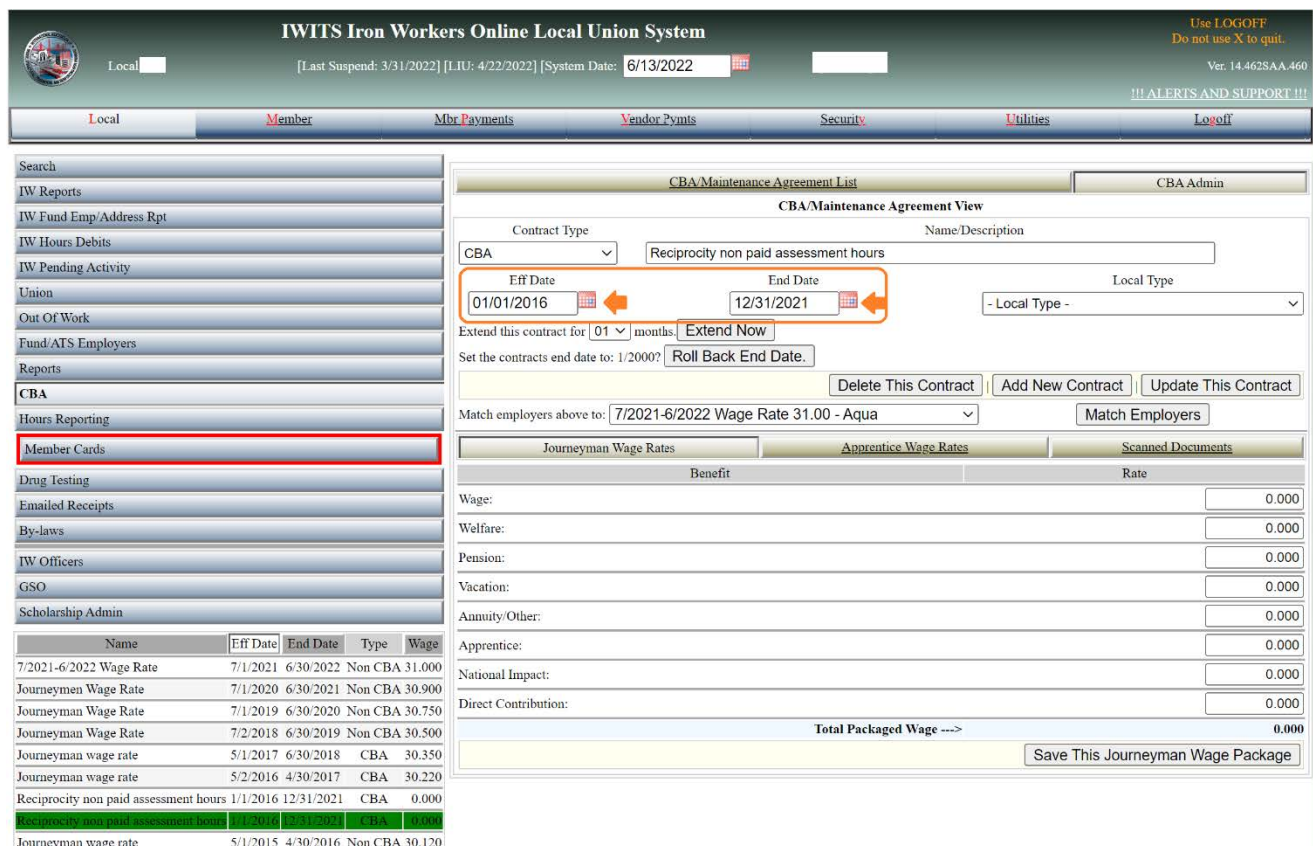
IWITS Iron Workers Online Local Union System

Local

[Last Suspend: 3/31/2022] [LIU: 4/22/2022] [System Date: 6/13/2022

Use LOGOFF
Do not use X to quit.

Ver. 14.462SAA.460

!!! ALERTS AND SUPPORT !!!

Local | Member | Mbr Payments | Vendor Pymts | Security | Utilities | Logoff

Search
IW Reports
IW Fund Emp/Address Rpt
IW Hours Debits
IW Pending Activity
Union
Out Of Work
Fund/ATS Employers
Reports
CBA
Hours Reporting
Member Cards
Drug Testing
Emailed Receipts
By-laws
IW Officers
GSO
Scholarship Admin

| Name | Eff Date | End Date | Type | Wage |
|---|---|---|---|---|
| 7/2021-6/2022 Wage Rate | 7/1/2021 | 6/30/2022 | Non CBA | 31.000 |
| Journeymen Wage Rate | 7/1/2020 | 6/30/2021 | Non CBA | 30.900 |
| Journeyman Wage Rate | 7/1/2019 | 6/30/2020 | Non CBA | 30.750 |
| Journeyman Wage Rate | 7/2/2018 | 6/30/2019 | Non CBA | 30.500 |
| Journeyman wage rate | 5/1/2017 | 6/30/2018 | CBA | 30.350 |
| Journeyman wage rate | 5/2/2016 | 4/30/2017 | CBA | 30.220 |
| Reciprocity non paid assessment hours | 1/1/2016 | 12/31/2021 | CBA | 0.000 |
| Reciprocity non paid assessment hours | 1/1/2016 | 12/31/2021 | CBA | 0.000 |
| Journeyman wage rate | 5/1/2015 | 4/30/2016 | Non CBA | 30.120 |

CBA/Maintenance Agreement List | CBA Admin

CBA/Maintenance Agreement View

Contract Type: CBA
Name/Description: Reciprocity non paid assessment hours

Eff Date: 01/01/2016
End Date: 12/31/2021
Local Type: - Local Type -

Extend this contract for 01 months. Extend Now

Set the contracts end date to: 1/2000? Roll Back End Date.

Delete This Contract | Add New Contract | Update This Contract

Match employers above to: 7/2021-6/2022 Wage Rate 31.00 - Aqua    Match Employers

Journeyman Wage Rates | Apprentice Wage Rates | Scanned Documents

| Benefit | Rate |
|---|---|
| Wage: | 0.000 |
| Welfare: | 0.000 |
| Pension: | 0.000 |
| Vacation: | 0.000 |
| Annuity/Other: | 0.000 |
| Apprentice: | 0.000 |
| National Impact: | 0.000 |
| Direct Contribution: | 0.000 |
| Total Packaged Wage ---> | 0.000 |

Save This Journeyman Wage Package